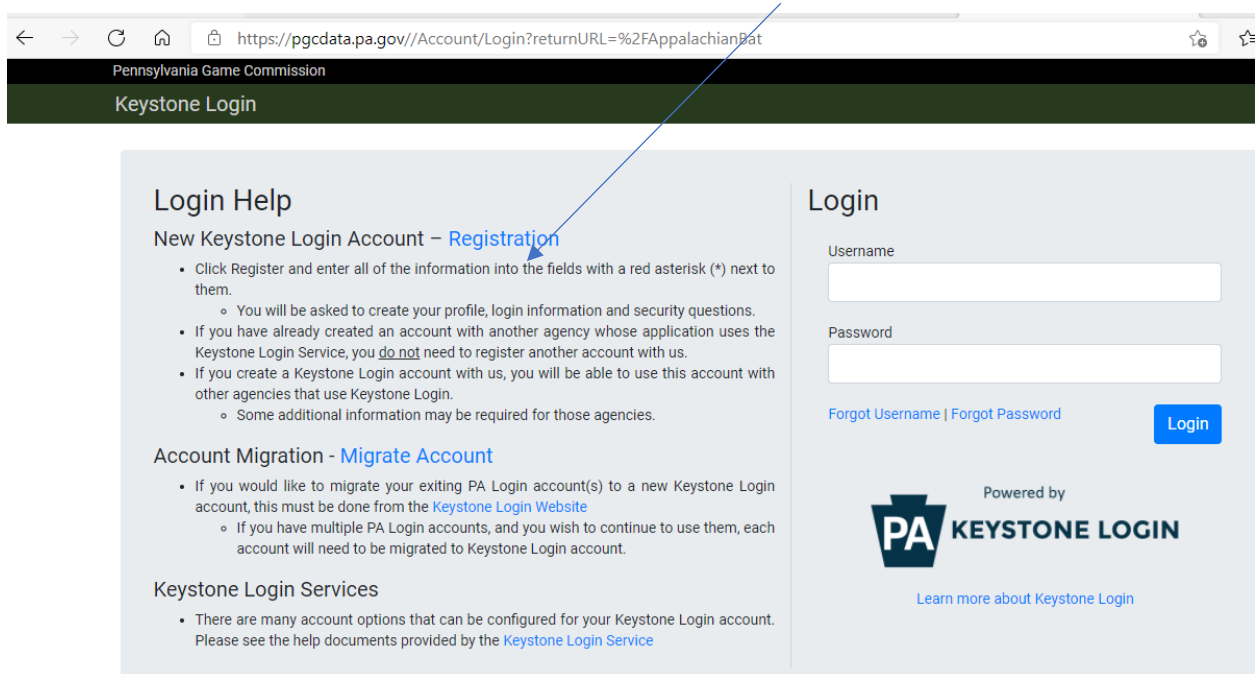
https://pgcdata.pa.gov//Account/Login?returnURL=%2FAppalachianBat

Pennsylvania Game Commission

Keystone Login

Login Help

New Keystone Login Account – Registration

- Click Register and enter all of the information into the fields with a red asterisk (*) next to them.
  - You will be asked to create your profile, login information and security questions.
- If you have already created an account with another agency whose application uses the Keystone Login Service, you do not need to register another account with us.
- If you create a Keystone Login account with us, you will be able to use this account with other agencies that use Keystone Login.
  - Some additional information may be required for those agencies.

Account Migration - Migrate Account

- If you would like to migrate your exiting PA Login account(s) to a new Keystone Login account, this must be done from the Keystone Login Website
  - If you have multiple PA Login accounts, and you wish to continue to use them, each account will need to be migrated to Keystone Login account.

Keystone Login Services

- There are many account options that can be configured for your Keystone Login account. Please see the help documents provided by the Keystone Login Service

Login

Username

Password

Forgot Username | Forgot Password

Login

Powered by

PA KEYSTONE LOGIN

Learn more about Keystone Login